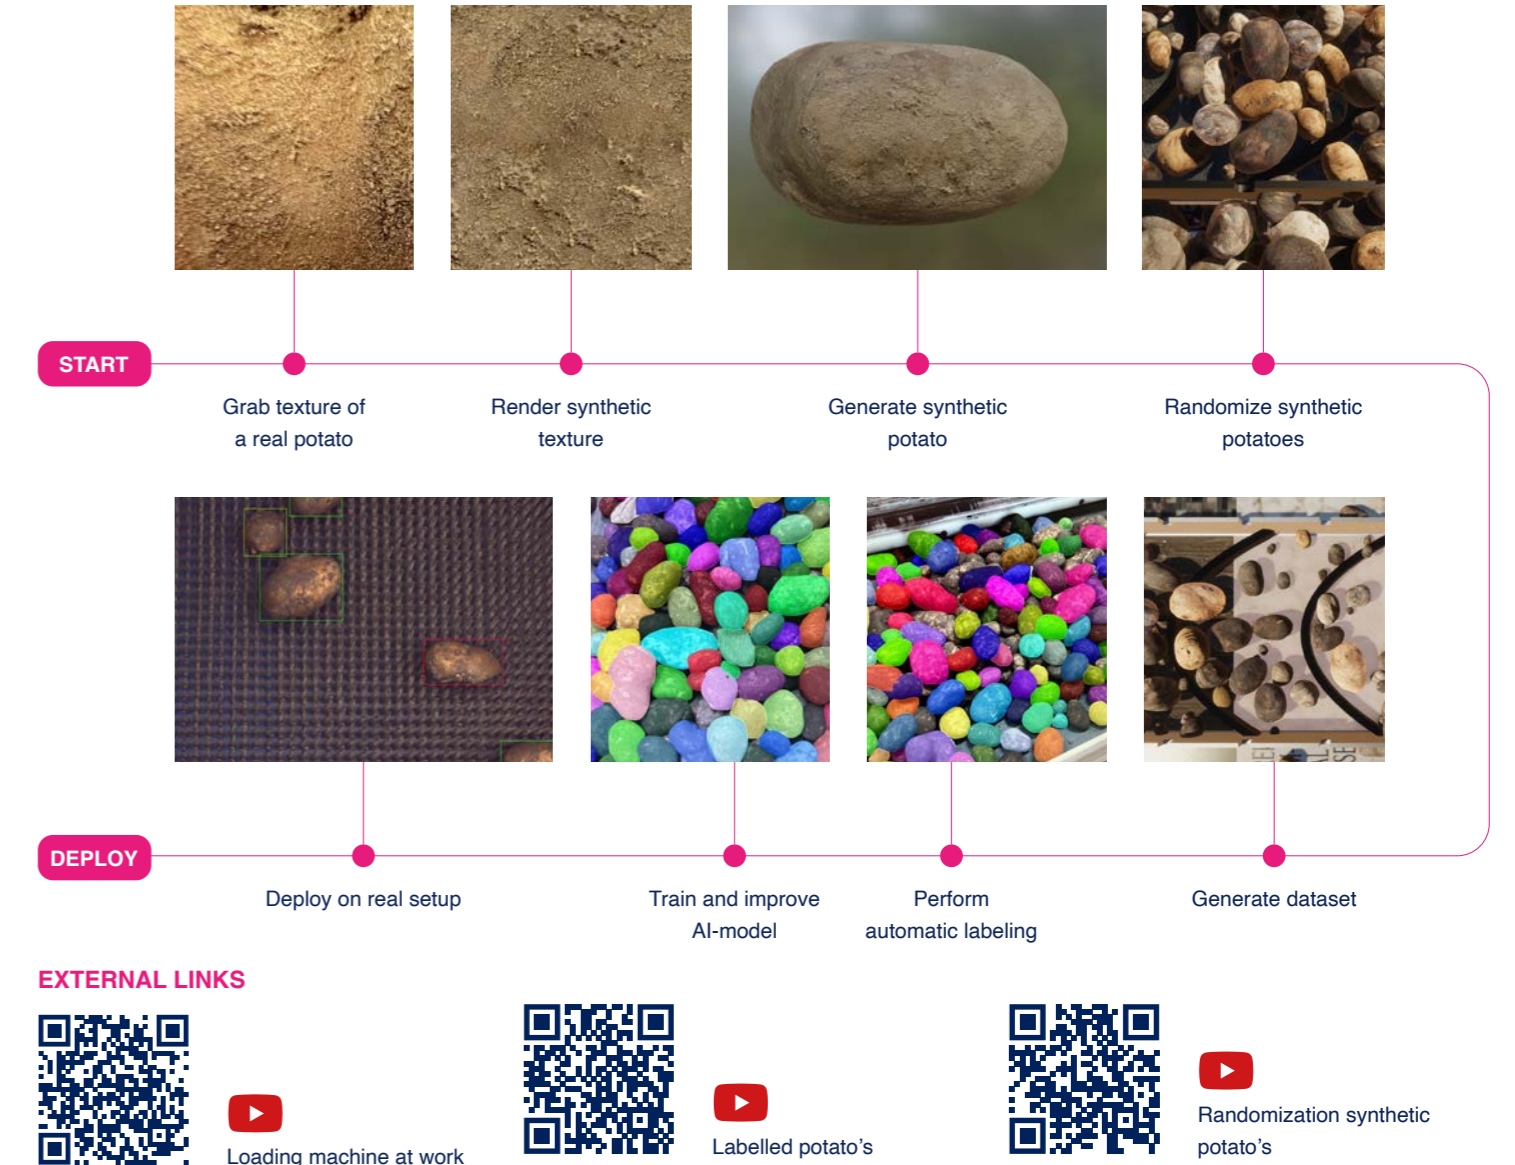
START

Grab texture of a real potato

Render synthetic texture

Generate synthetic potato

Randomize synthetic potatoes

DEPLOY

Deploy on real setup

Train and improve AI-model

Perform automatic labeling

Generate dataset

EXTERNAL LINKS

Loading machine at work

Labelled potato’s

Randomization synthetic potato’s